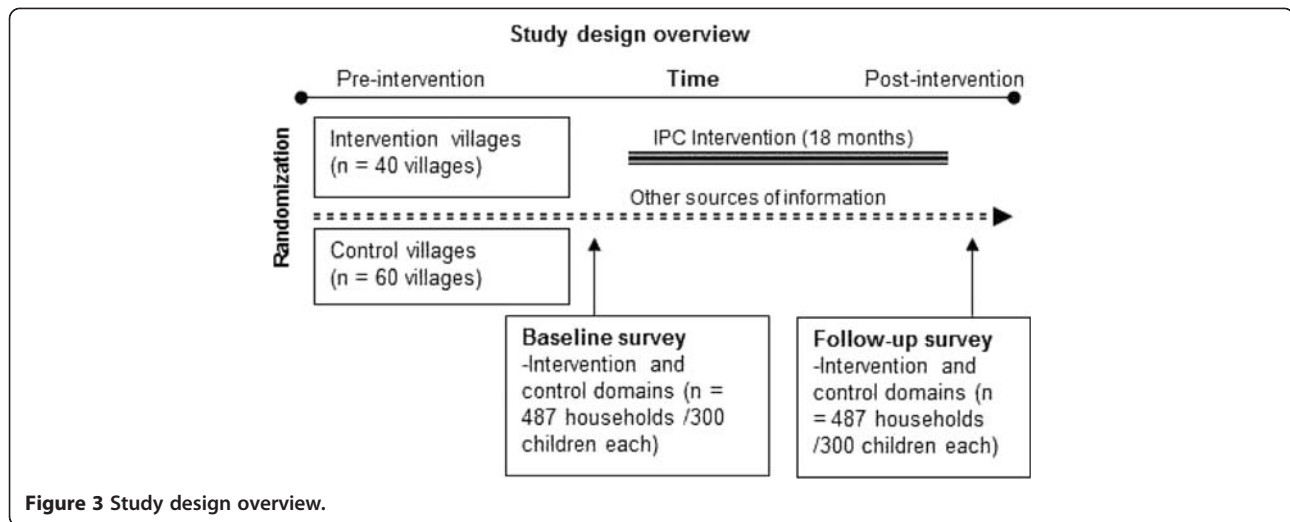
Study design overview

Pre-intervention

Time

Post-intervention

Randomization

Intervention villages (n = 40 villages)

IPC Intervention (18 months)

Other sources of information

Control villages (n = 60 villages)

**Baseline survey**
-Intervention and control domains (n = 487 households /300 children each)

**Follow-up survey**
-Intervention and control domains (n = 487 households /300 children each)

**Figure 3 Study design overview.**